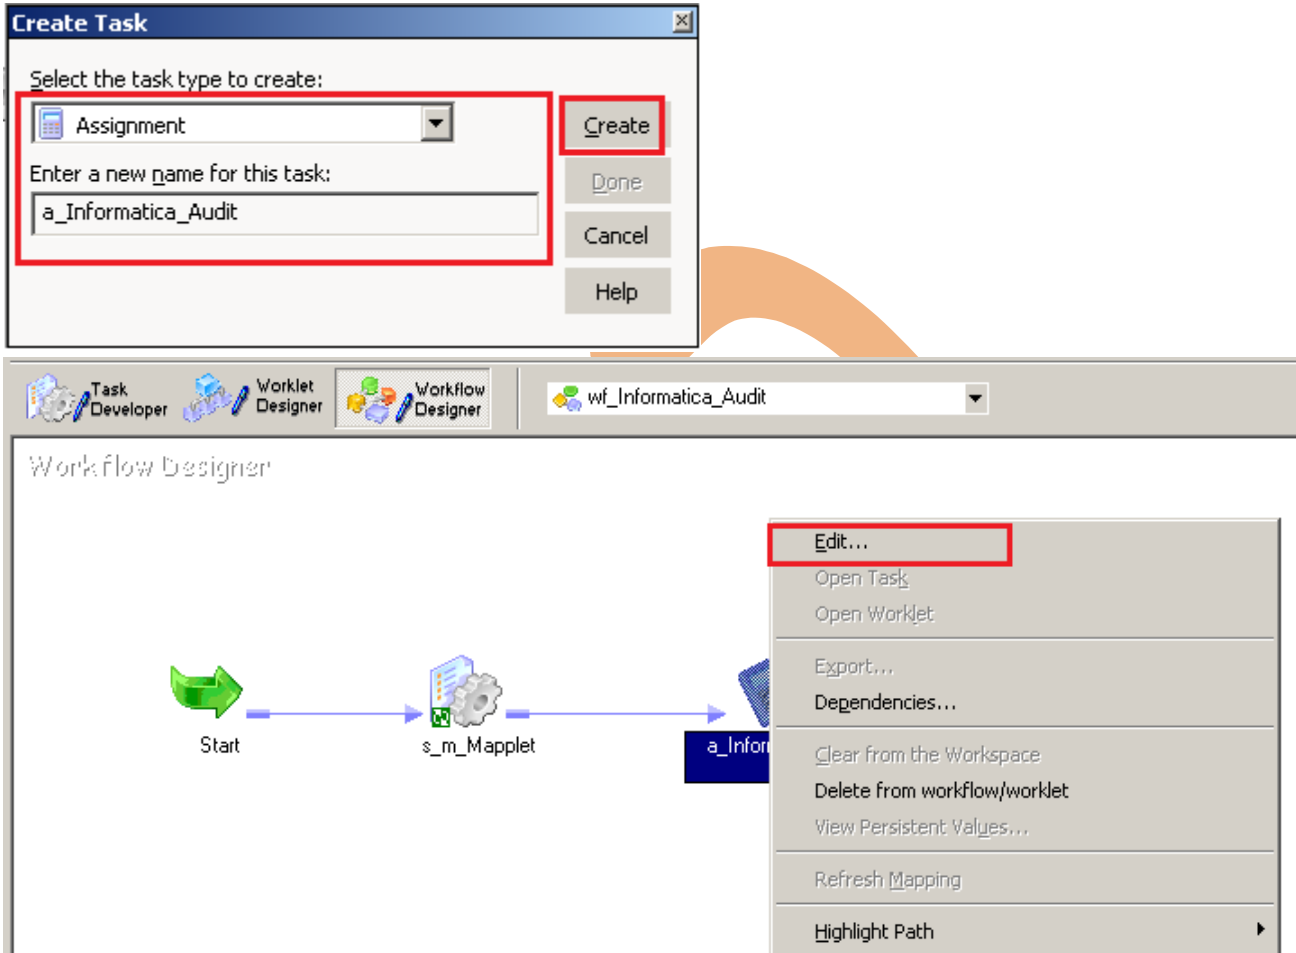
Create Task

Select the task type to create:

Assignment

Enter a new name for this task:

a_Informatica_Audit

Create

Done

Cancel

Help

Task Developer

Worklet Designer

Workflow Designer

wf_Informatica_Audit

Workflow Designer

Start

s_m_Mapplet

a_Infor

Edit...

Open Task

Open Worklet

Export...

Dependencies...

Clear from the Workspace

Delete from workflow/worklet

View Persistent Values...

Refresh Mapping

Highlight Path